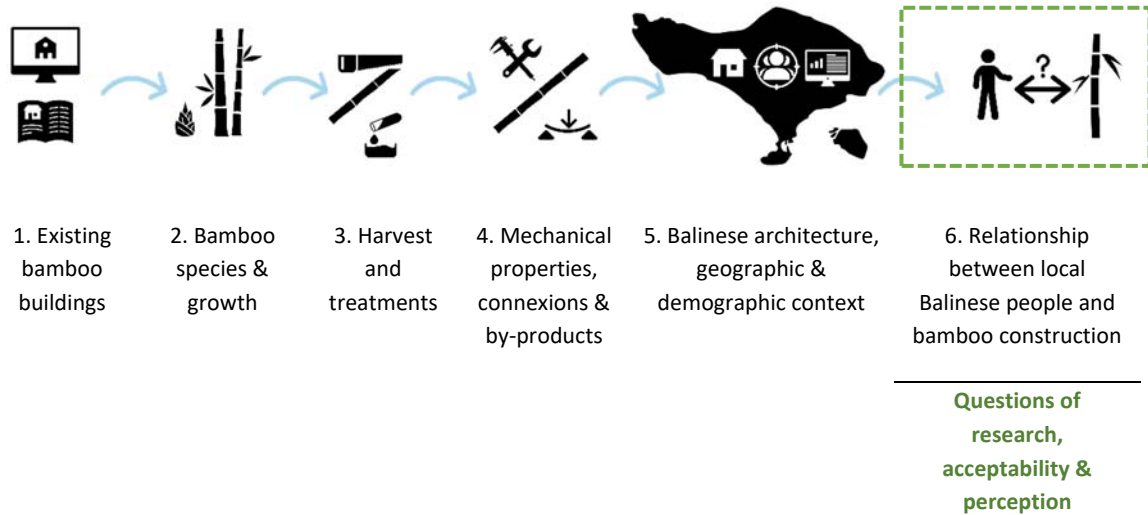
1. Existing bamboo buildings

2. Bamboo species & growth

3. Harvest and treatments

4. Mechanical properties, connexions & by-products

5. Balinese architecture, geographic & demographic context

6. Relationship between local Balinese people and bamboo construction

Questions of research, acceptability & perception